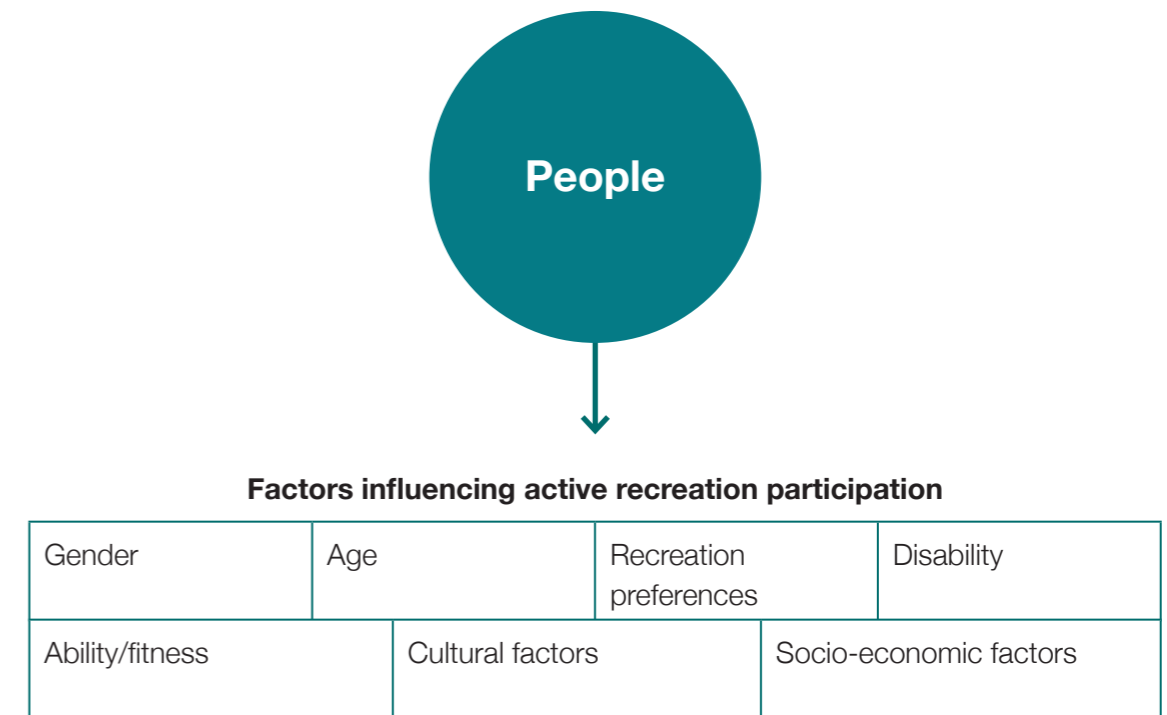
People

Factors influencing active recreation participation

| Gender | Age | Recreation preferences | Disability |
|---|---|---|---|

| Ability/fitness | Cultural factors | Socio-economic factors |
|---|---|---|